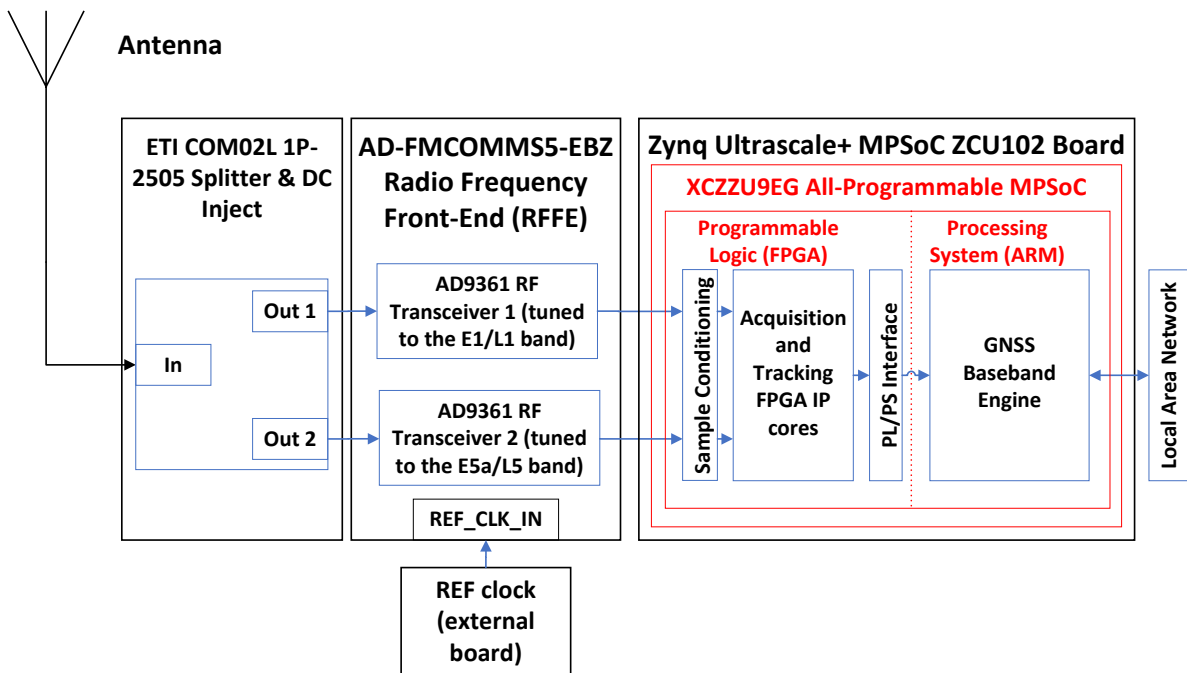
Antenna

ETI COM02L 1P-2505 Splitter & DC Inject

In

Out 1

Out 2

AD-FMCOMMS5-EBZ Radio Frequency Front-End (RFFE)

AD9361 RF Transceiver 1 (tuned to the E1/L1 band)

AD9361 RF Transceiver 2 (tuned to the E5a/L5 band)

REF_CLK_IN

REF clock (external board)

Zynq Ultrascale+ MPSoC ZCU102 Board

XCZZU9EG All-Programmable MPSoC

Programmable Logic (FPGA)

Processing System (ARM)

Sample Conditioning

Acquisition and Tracking FPGA IP cores

PL/PS Interface

GNSS Baseband Engine

Local Area Network